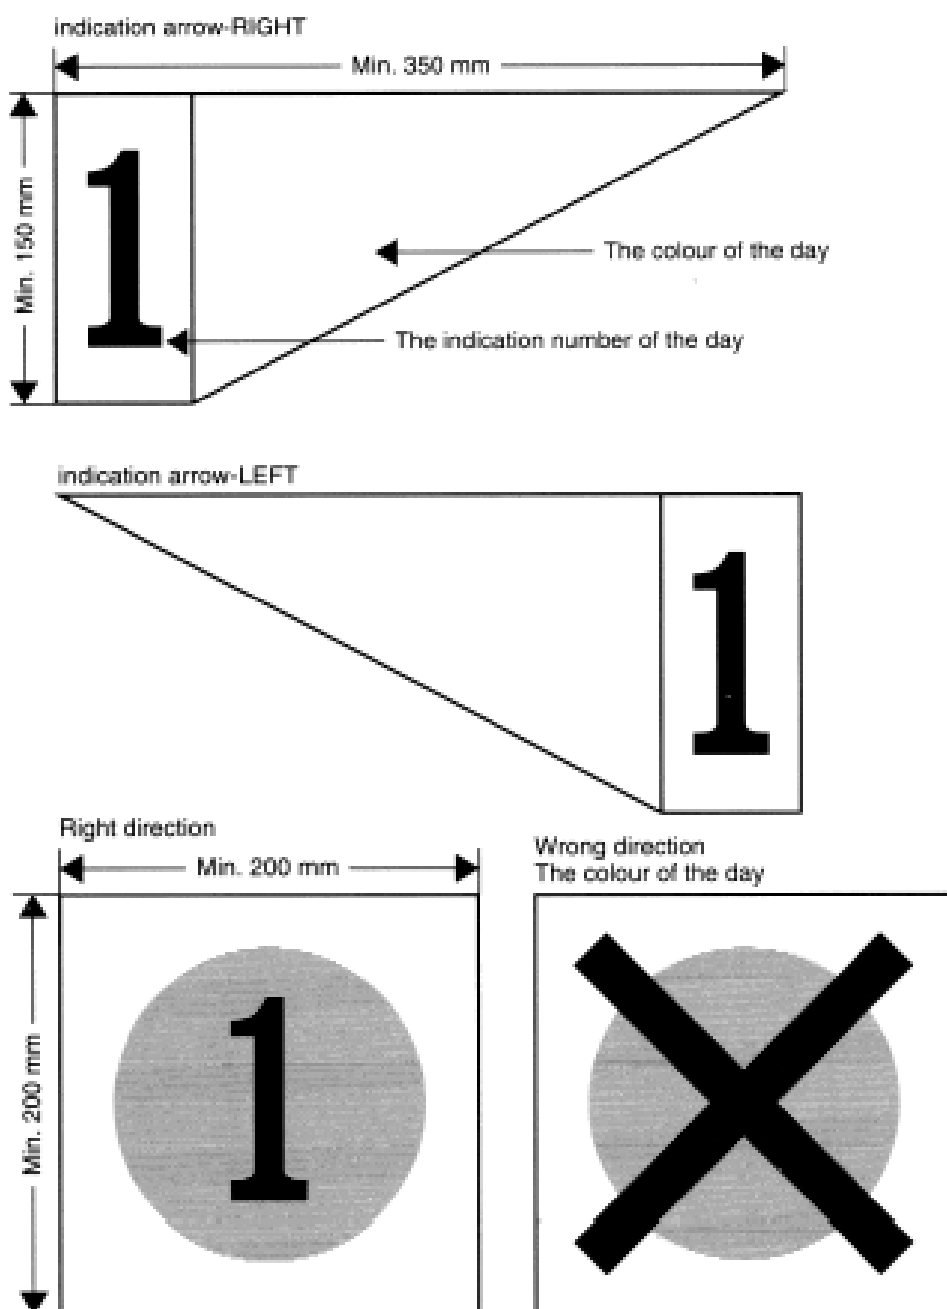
indication arrow-RIGHT

Min. 350 mm

Min. 150 mm

1

The colour of the day

The indication number of the day

indication arrow-LEFT

1

Right direction

Min. 200 mm

Min. 200 mm

1

Wrong direction
The colour of the day